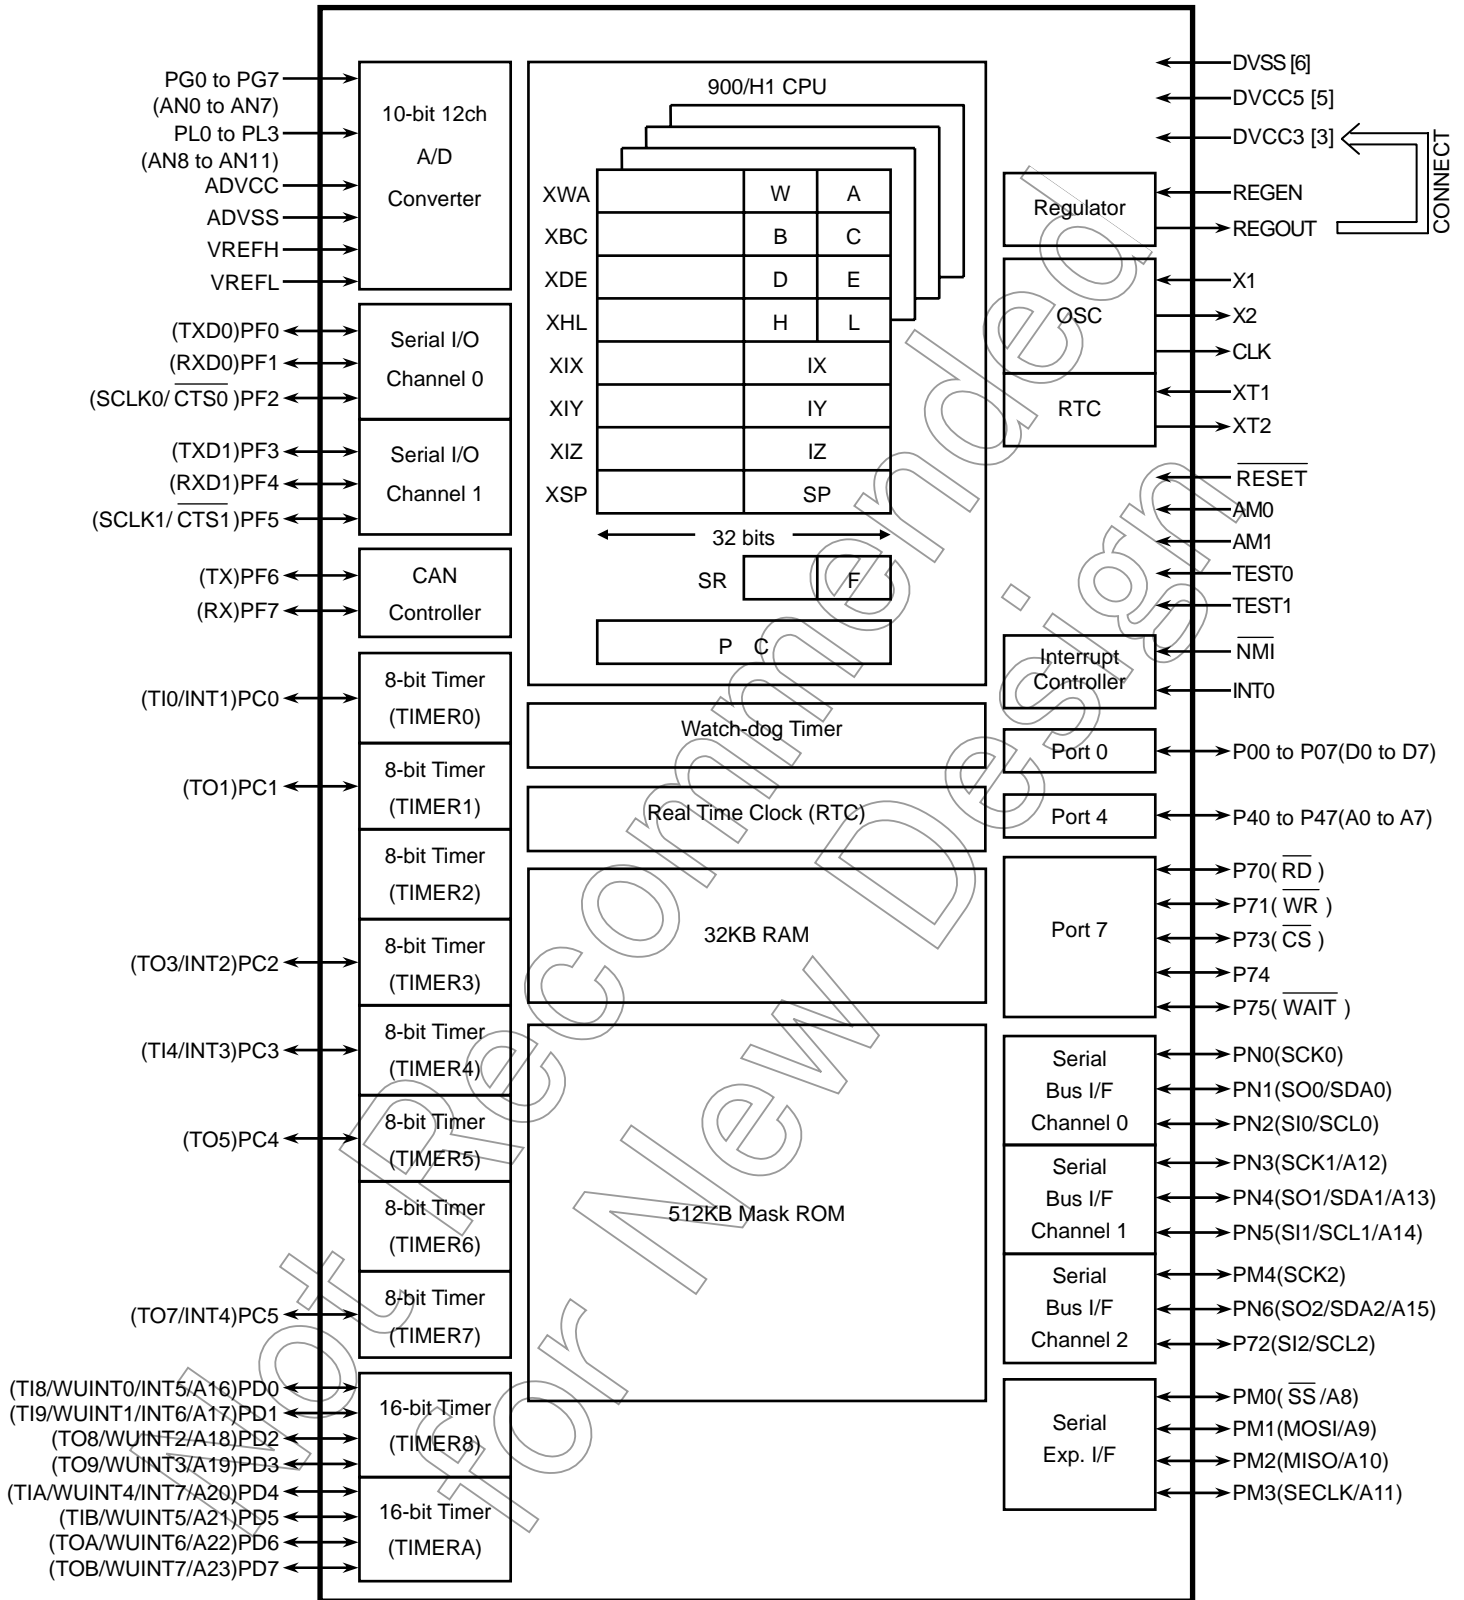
PG0 to PG7 (AN0 to AN7)
PL0 to PL3 (AN8 to AN11)
ADVCC
ADVSS
VREFH
VREFL

10-bit 12ch A/D Converter

(TXD0)PF0
(RXD0)PF1
(SCLK0/$\overline{CTS0}$)PF2

Serial I/O Channel 0

(TXD1)PF3
(RXD1)PF4
(SCLK1/$\overline{CTS1}$)PF5

Serial I/O Channel 1

(TX)PF6
(RX)PF7

CAN Controller

(TI0/INT1)PC0
8-bit Timer (TIMER0)
(TO1)PC1
8-bit Timer (TIMER1)
8-bit Timer (TIMER2)
(TO3/INT2)PC2
8-bit Timer (TIMER3)
(TI4/INT3)PC3
8-bit Timer (TIMER4)
(TO5)PC4
8-bit Timer (TIMER5)
8-bit Timer (TIMER6)
(TO7/INT4)PC5
8-bit Timer (TIMER7)

(TI8/WUINT0/INT5/A16)PD0
(TI9/WUINT1/INT6/A17)PD1
(TO8/WUINT2/A18)PD2
(TO9/WUINT3/A19)PD3
16-bit Timer (TIMER8)
(TIA/WUINT4/INT7/A20)PD4
(TIB/WUINT5/A21)PD5
(TOA/WUINT6/A22)PD6
(TOB/WUINT7/A23)PD7
16-bit Timer (TIMERA)

900/H1 CPU

| XWA | | W | A |
|---|---|---|---|
| XBC | | B | C |
| XDE | | D | E |
| XHL | | H | L |
| XIX | | IX | |
| XIY | | IY | |
| XIZ | | IZ | |
| XSP | | SP | |

32 bits
SR F
P C

Watch-dog Timer
Real Time Clock (RTC)
32KB RAM
512KB Mask ROM

DVSS [6]
DVCC5 [5]
DVCC3 [3]
CONNECT
Regulator
REGEN
REGOUT
OSC
X1
X2
CLK
RTC
XT1
XT2
$\overline{RESET}$
AM0
AM1
TEST0
TEST1
Interrupt Controller
$\overline{NMI}$
INT0
Port 0
P00 to P07(D0 to D7)
Port 4
P40 to P47(A0 to A7)
Port 7
P70($\overline{RD}$)
P71($\overline{WR}$)
P73($\overline{CS}$)
P74
P75($\overline{WAIT}$)
Serial Bus I/F Channel 0
PN0(SCK0)
PN1(SO0/SDA0)
PN2(SI0/SCL0)
Serial Bus I/F Channel 1
PN3(SCK1/A12)
PN4(SO1/SDA1/A13)
PN5(SI1/SCL1/A14)
Serial Bus I/F Channel 2
PM4(SCK2)
PN6(SO2/SDA2/A15)
P72(SI2/SCL2)
Serial Exp. I/F
PM0($\overline{SS}$/A8)
PM1(MOSI/A9)
PM2(MISO/A10)
PM3(SECLK/A11)

Not Recommended for New Design